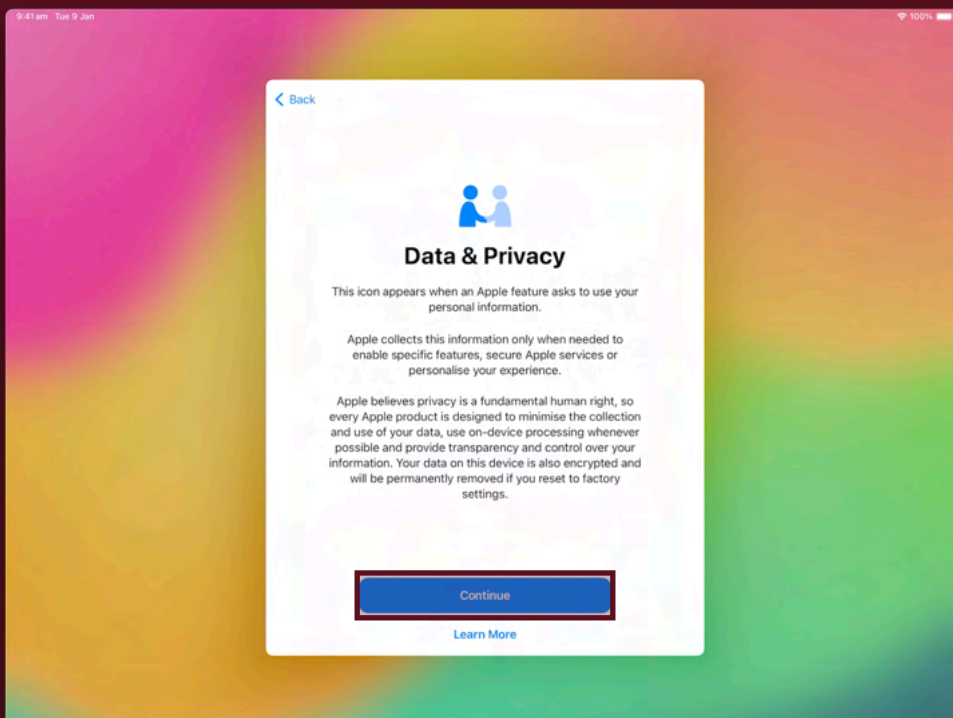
9:41am Tue 9 Jan

100%

< Back

Data & Privacy

This icon appears when an Apple feature asks to use your personal information.

Apple collects this information only when needed to enable specific features, secure Apple services or personalise your experience.

Apple believes privacy is a fundamental human right, so every Apple product is designed to minimise the collection and use of your data, use on-device processing whenever possible and provide transparency and control over your information. Your data on this device is also encrypted and will be permanently removed if you reset to factory settings.

Continue

Learn More